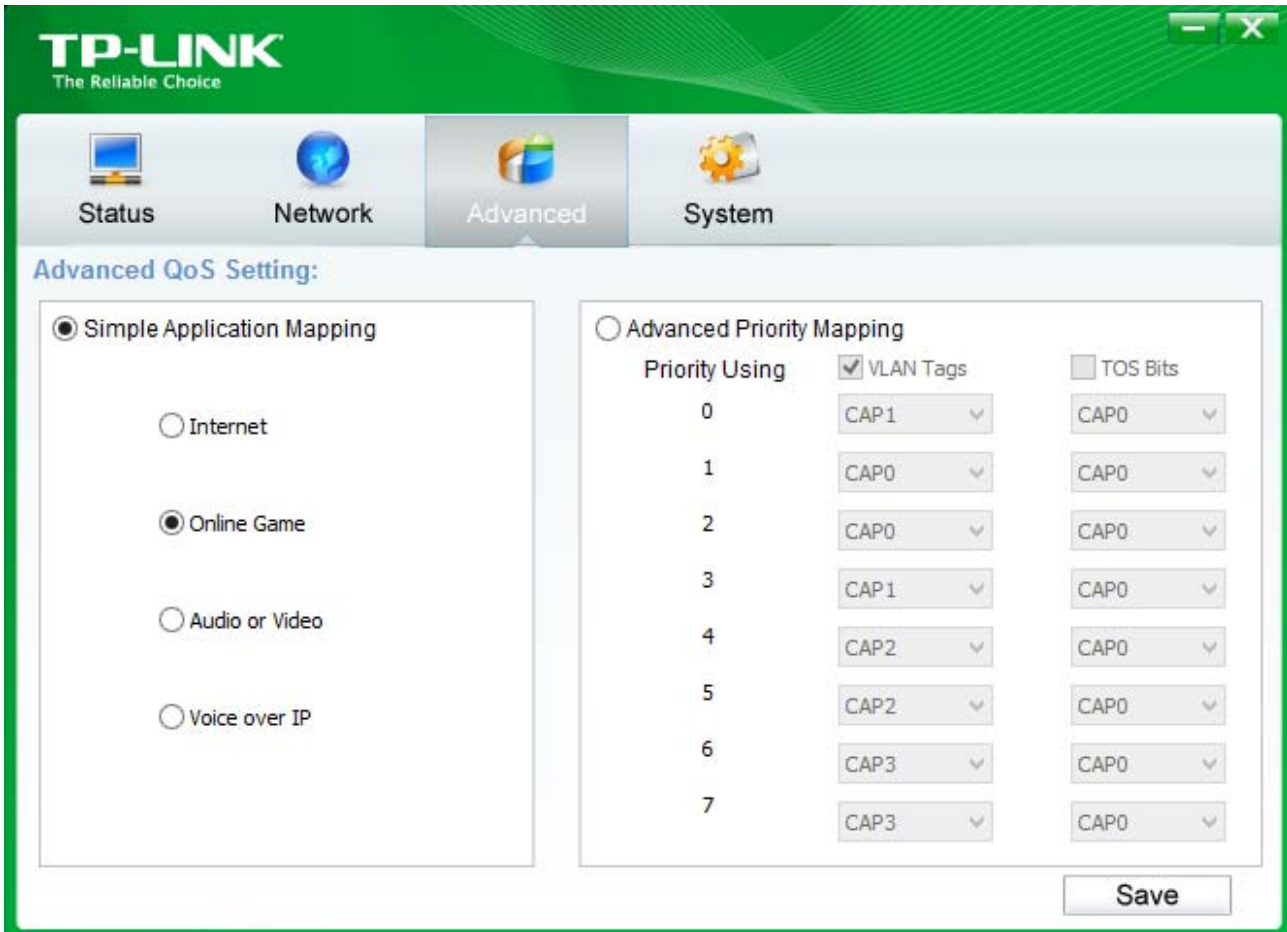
TP-LINK
The Reliable Choice

Status
Network
Advanced
System

Advanced QoS Setting:

Simple Application Mapping

Internet

Online Game

Audio or Video

Voice over IP

Advanced Priority Mapping

| Priority Using | VLAN Tags | TOS Bits |
|---|---|---|
| 0 | CAP1 | CAP0 |
| 1 | CAP0 | CAP0 |
| 2 | CAP0 | CAP0 |
| 3 | CAP1 | CAP0 |
| 4 | CAP2 | CAP0 |
| 5 | CAP2 | CAP0 |
| 6 | CAP3 | CAP0 |
| 7 | CAP3 | CAP0 |

Save